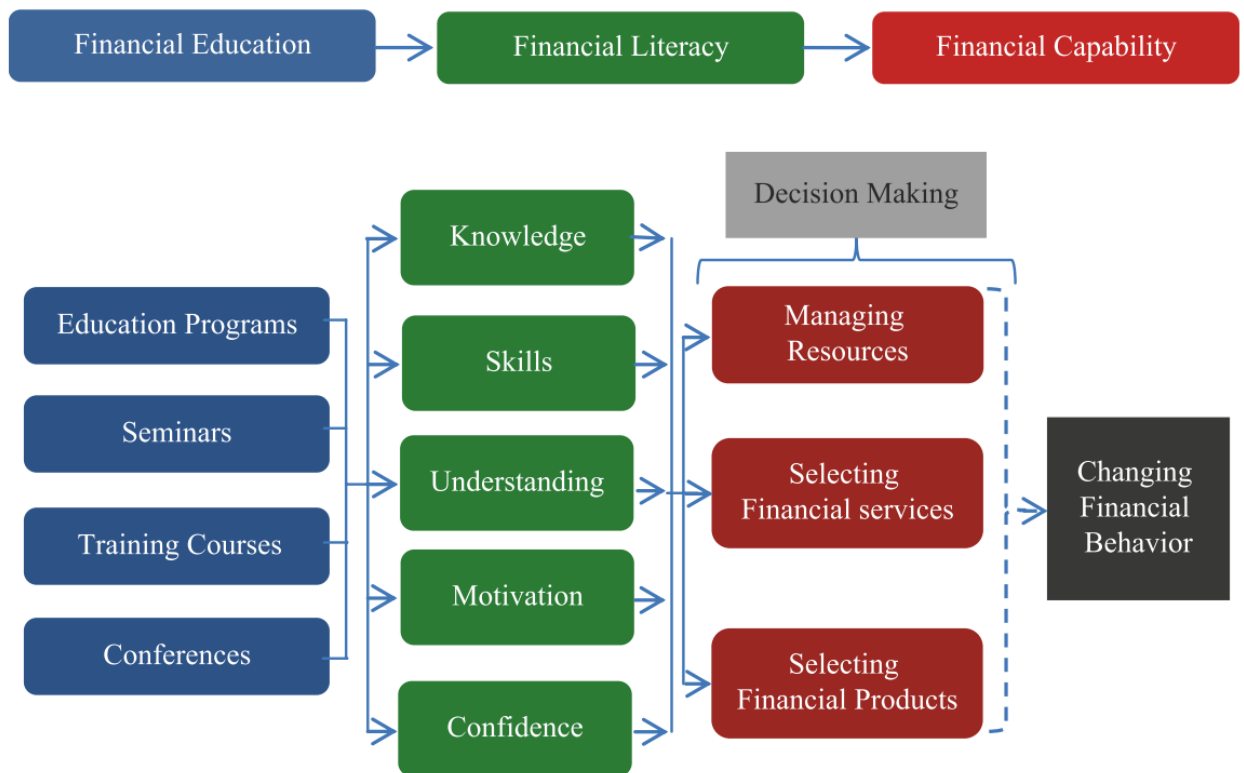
Financial Education
Financial Literacy
Financial Capability

Decision Making

Education Programs
Seminars
Training Courses
Conferences

Knowledge
Skills
Understanding
Motivation
Confidence

Managing Resources
Selecting Financial services
Selecting Financial Products

Changing Financial Behavior